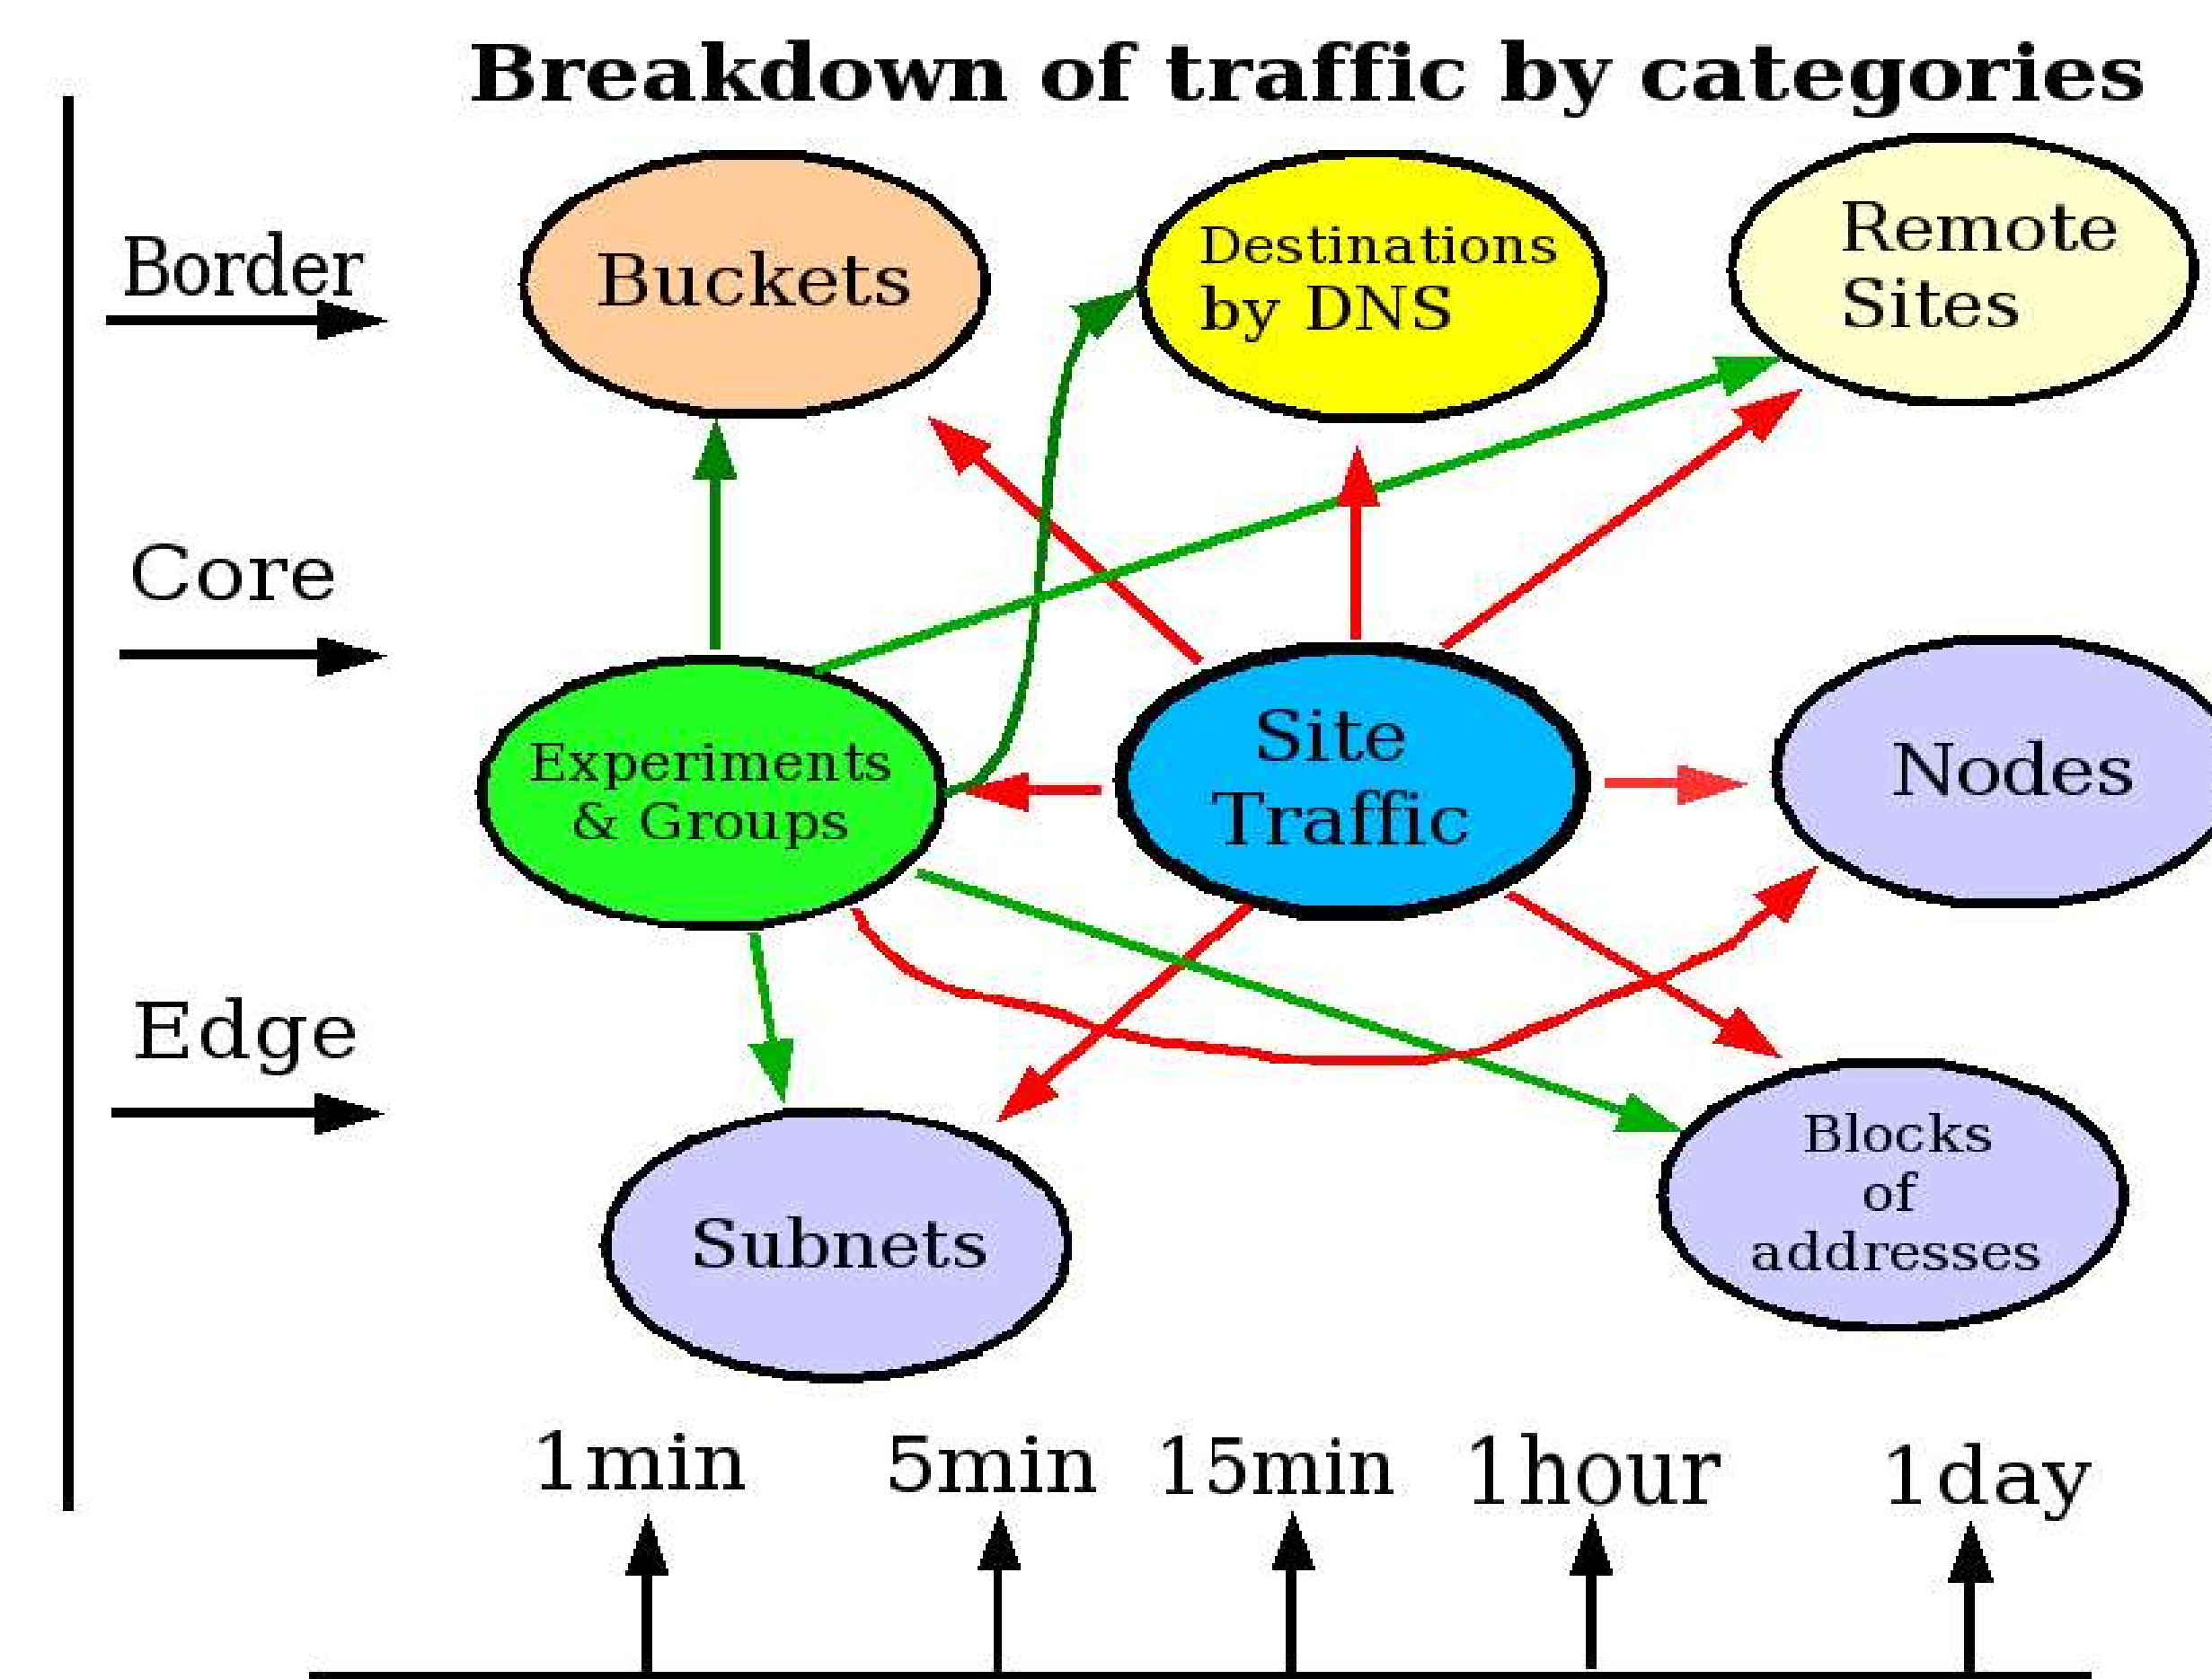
Breakdown of traffic by categories

Border

Core

Edge

Buckets

Destinations by DNS

Remote Sites

Experiments & Groups

Site Traffic

Nodes

Subnets

Blocks of addresses

1min

5min

15min

1hour

1day